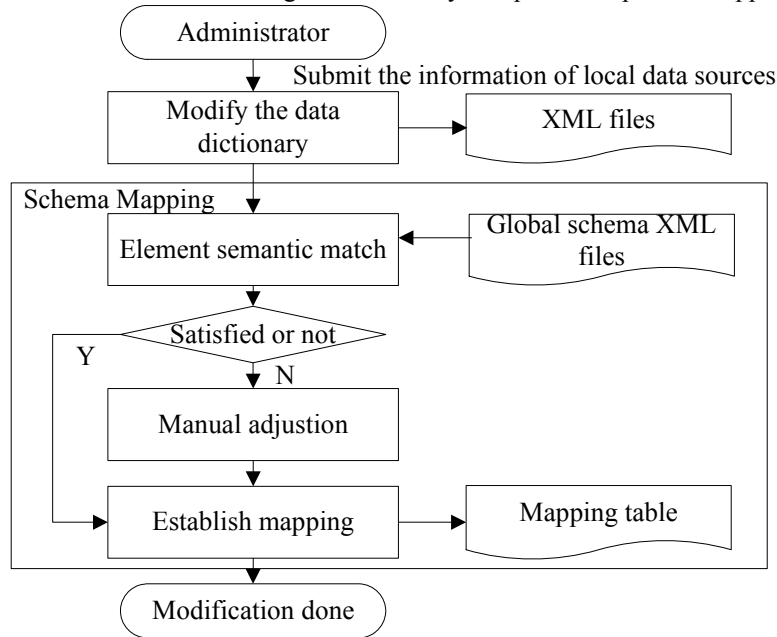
Administrator

Submit the information of local data sources

Modify the data dictionary

XML files

Schema Mapping

Element semantic match

Global schema XML files

Satisfied or not

Y

N

Manual adjustion

Establish mapping

Mapping table

Modification done